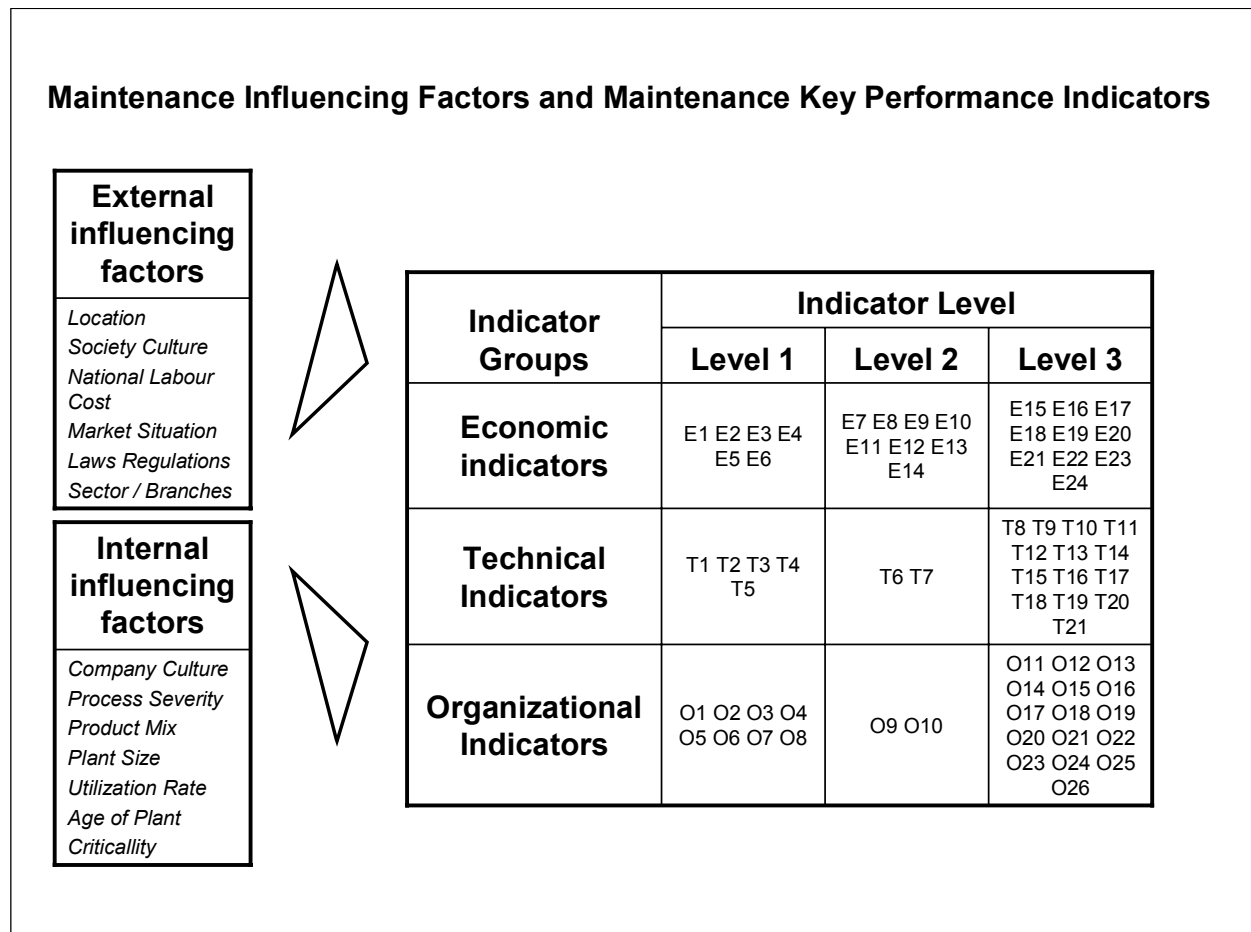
Maintenance Influencing Factors and Maintenance Key Performance Indicators

External influencing factors

Location
Society Culture
National Labour Cost
Market Situation
Laws Regulations
Sector / Branches

Internal influencing factors

Company Culture
Process Severity
Product Mix
Plant Size
Utilization Rate
Age of Plant
Criticallity

| Indicator Groups | Indicator Level: Level 1 | Indicator Level: Level 2 | Indicator Level: Level 3 |
|---|---|---|---|
| Economic indicators | E1 E2 E3 E4 E5 E6 | E7 E8 E9 E10 E11 E12 E13 E14 | E15 E16 E17 E18 E19 E20 E21 E22 E23 E24 |
| Technical Indicators | T1 T2 T3 T4 T5 | T6 T7 | T8 T9 T10 T11 T12 T13 T14 T15 T16 T17 T18 T19 T20 T21 |
| Organizational Indicators | O1 O2 O3 O4 O5 O6 O7 O8 | O9 O10 | O11 O12 O13 O14 O15 O16 O17 O18 O19 O20 O21 O22 O23 O24 O25 O26 |